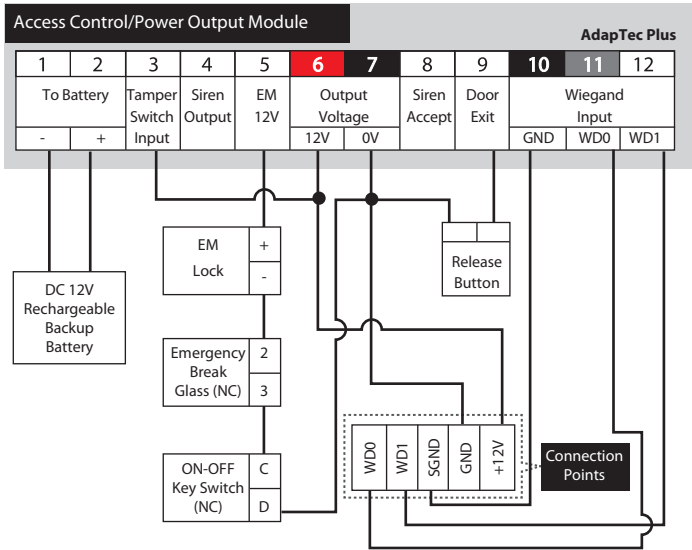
Access Control/Power Output Module

AdapTec Plus

| 1 | 2 | 3 | 4 | 5 | 6 | 7 | 8 | 9 | 10 | 11 | 12 |
|---|---|---|---|---|---|---|---|---|---|---|---|
| To Battery | | Tamper Switch Input | Siren Output | EM 12V | Output Voltage | | Siren Accept | Door Exit | Wiegand Input | | |
| - | + | | | | 12V | 0V | | | GND | WD0 | WD1 |

DC 12V Rechargeable Backup Battery

EM Lock
+
-

Release Button

Emergency Break Glass (NC)
2
3

ON-OFF Key Switch (NC)
C
D

WD0
WD1
SGND
GND
+12V

Connection Points